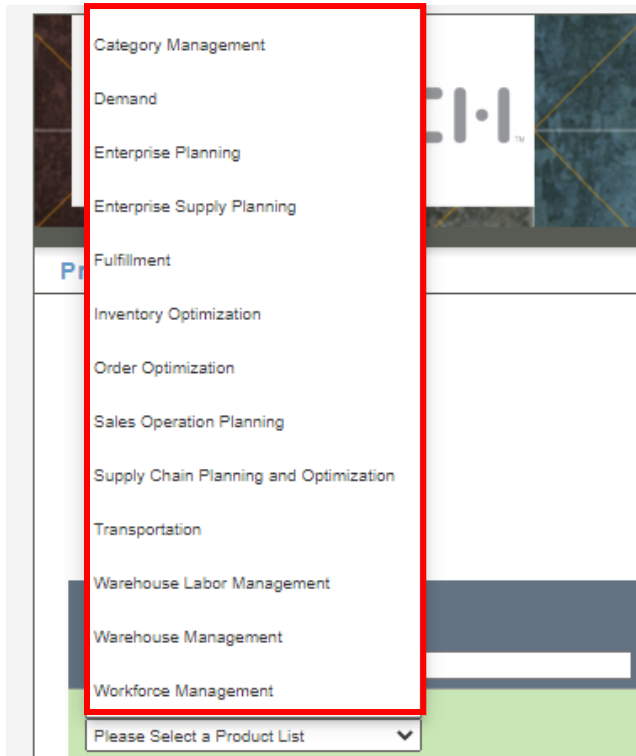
Category Management

Demand

Enterprise Planning

Enterprise Supply Planning

Fulfillment

Inventory Optimization

Order Optimization

Sales Operation Planning

Supply Chain Planning and Optimization

Transportation

Warehouse Labor Management

Warehouse Management

Workforce Management

Please Select a Product List